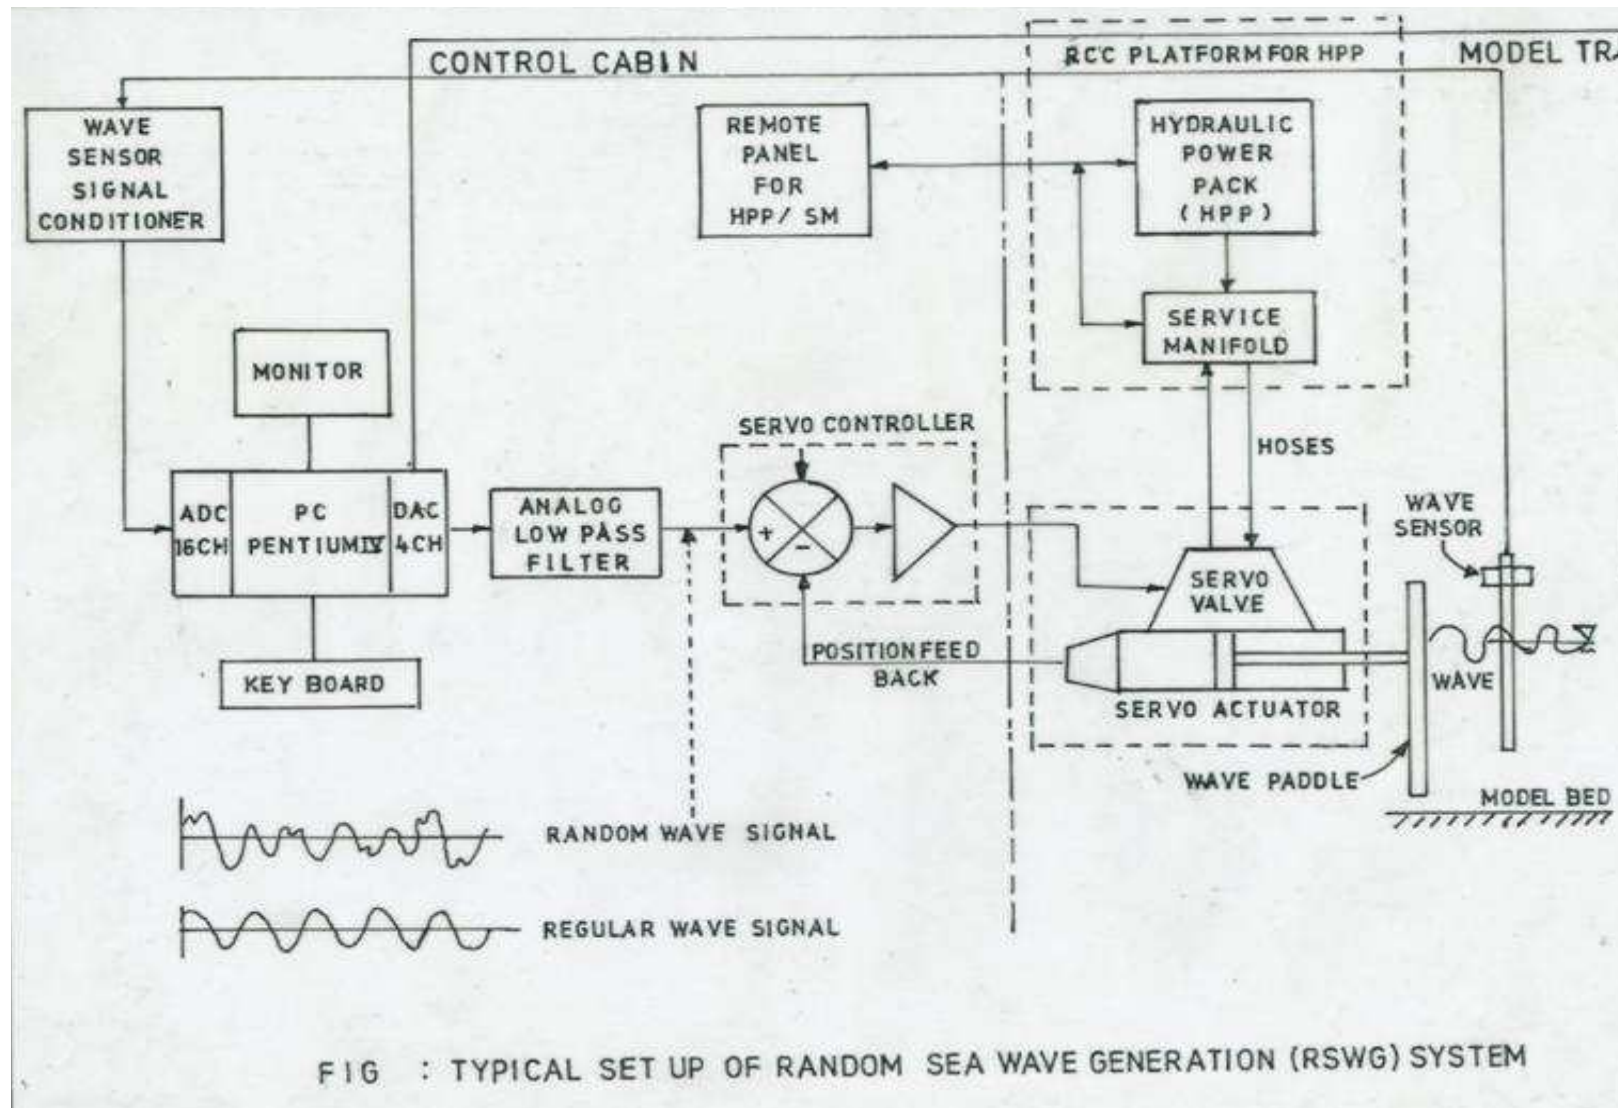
CONTROL CABIN

RCC PLATFORM FOR HPP

MODEL TR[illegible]

WAVE SENSOR SIGNAL CONDITIONER

REMOTE PANEL FOR HPP/ SM

HYDRAULIC POWER PACK (HPP)

SERVICE MANIFOLD

MONITOR

HOSES

SERVO CONTROLLER

ADC 16CH

PC PENTIUMIV

DAC 4CH

ANALOG LOW PASS FILTER

+

-

WAVE SENSOR

SERVO VALVE

POSITION FEED BACK

WAVE

SERVO ACTUATOR

KEY BOARD

WAVE PADDLE

MODEL BED

RANDOM WAVE SIGNAL

REGULAR WAVE SIGNAL

FIG : TYPICAL SET UP OF RANDOM SEA WAVE GENERATION (RSWG) SYSTEM